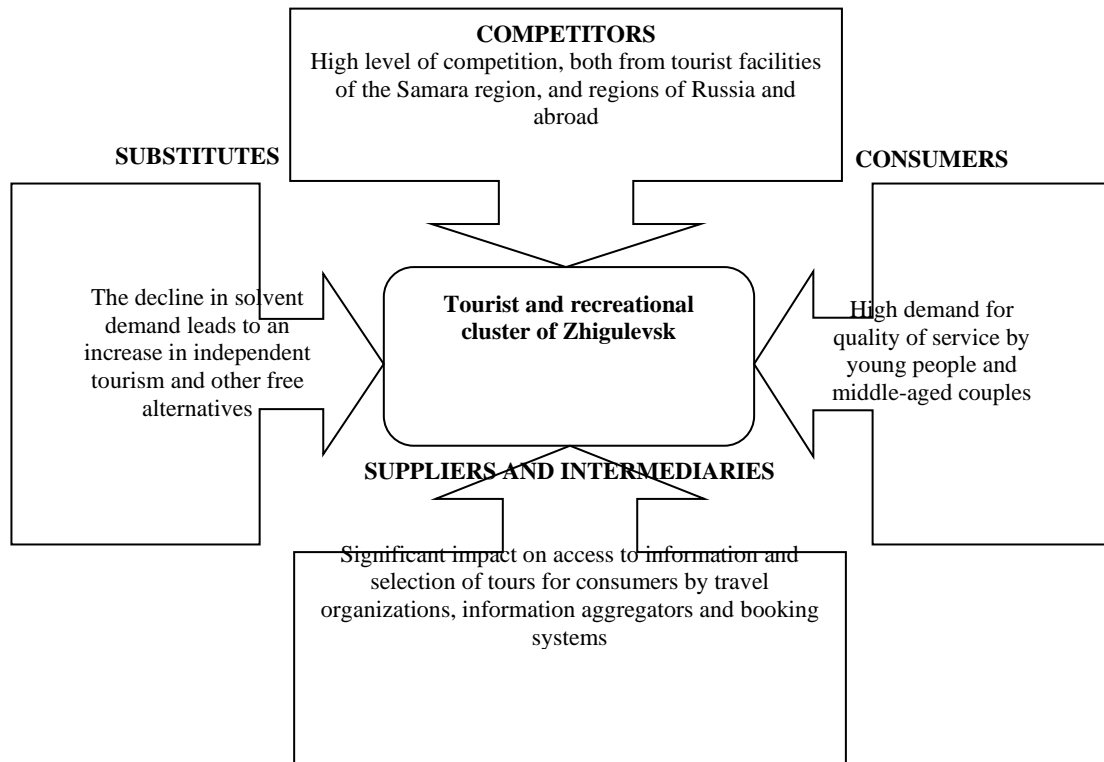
COMPETITORS
High level of competition, both from tourist facilities of the Samara region, and regions of Russia and abroad

SUBSTITUTES

The decline in solvent demand leads to an increase in independent tourism and other free alternatives

Tourist and recreational cluster of Zhigulevsk

CONSUMERS

High demand for quality of service by young people and middle-aged couples

SUPPLIERS AND INTERMEDIARIES

Significant impact on access to information and selection of tours for consumers by travel organizations, information aggregators and booking systems